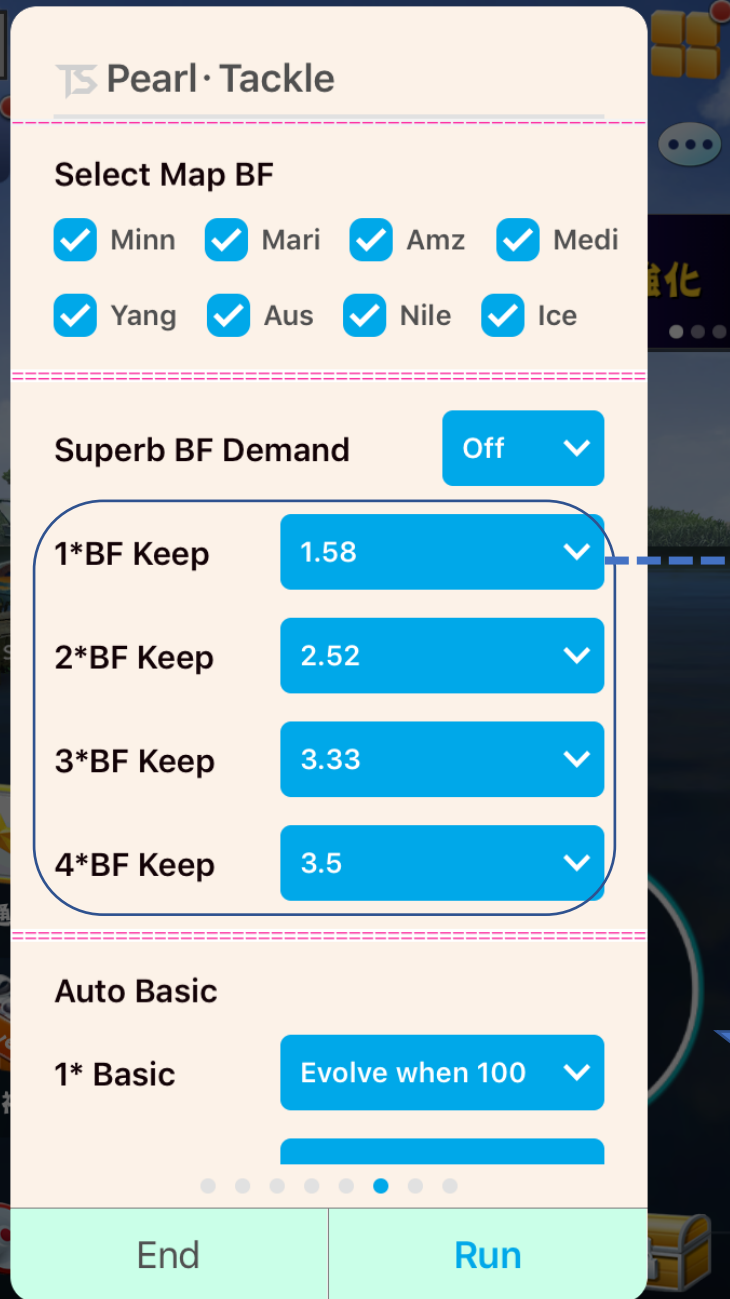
TS Pearl · Tackle

Select Map BF

Minn Mari Amz Medi

Yang Aus Nile Ice

Superb BF Demand Off

1*BF Keep 1.58

2*BF Keep 2.52

3*BF Keep 3.33

4*BF Keep 3.5

Auto Basic

1* Basic Evolve when 100

End Run